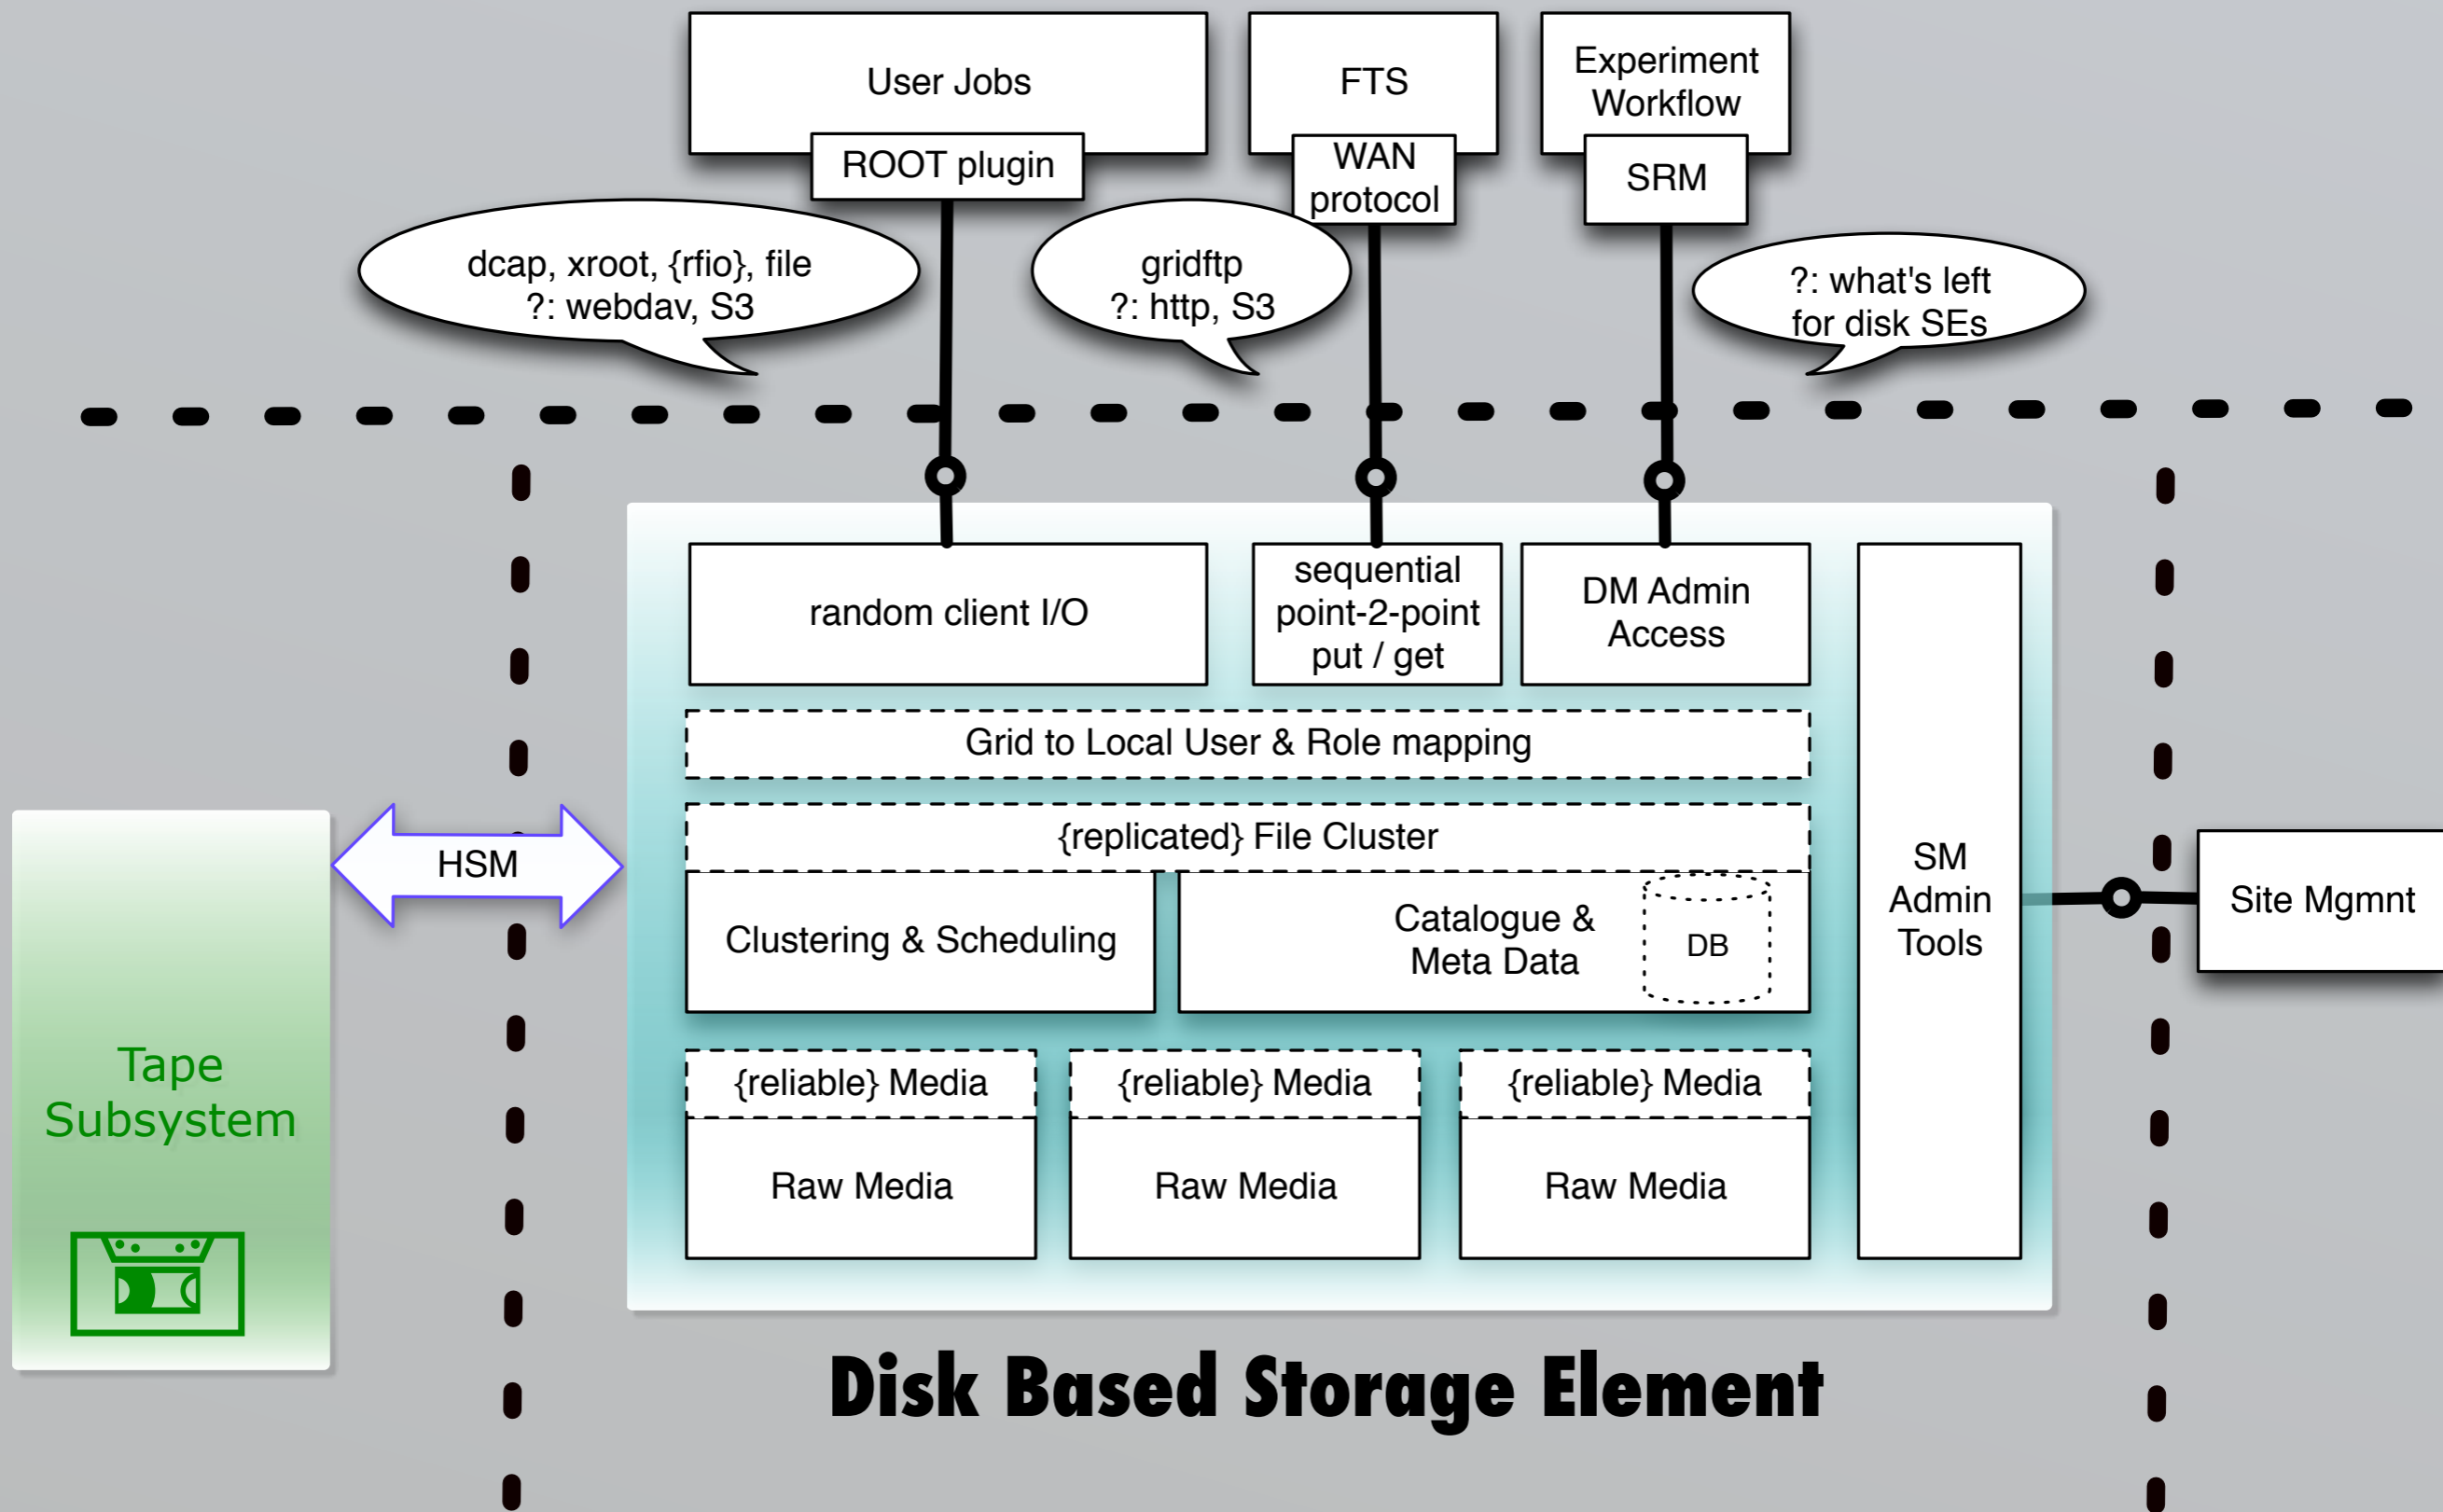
User Jobs
ROOT plugin
FTS
WAN protocol
Experiment Workflow
SRM

dcap, xroot, {rfio}, file
?: webdav, S3

gridftp
?: http, S3

?: what's left for disk SEs

random client I/O
sequential point-2-point put / get
DM Admin Access

Grid to Local User & Role mapping

{replicated} File Cluster

Clustering & Scheduling
Catalogue & Meta Data
DB

{reliable} Media
Raw Media
{reliable} Media
Raw Media
{reliable} Media
Raw Media

SM Admin Tools

Site Mgmnt

HSM

Tape Subsystem

Disk Based Storage Element